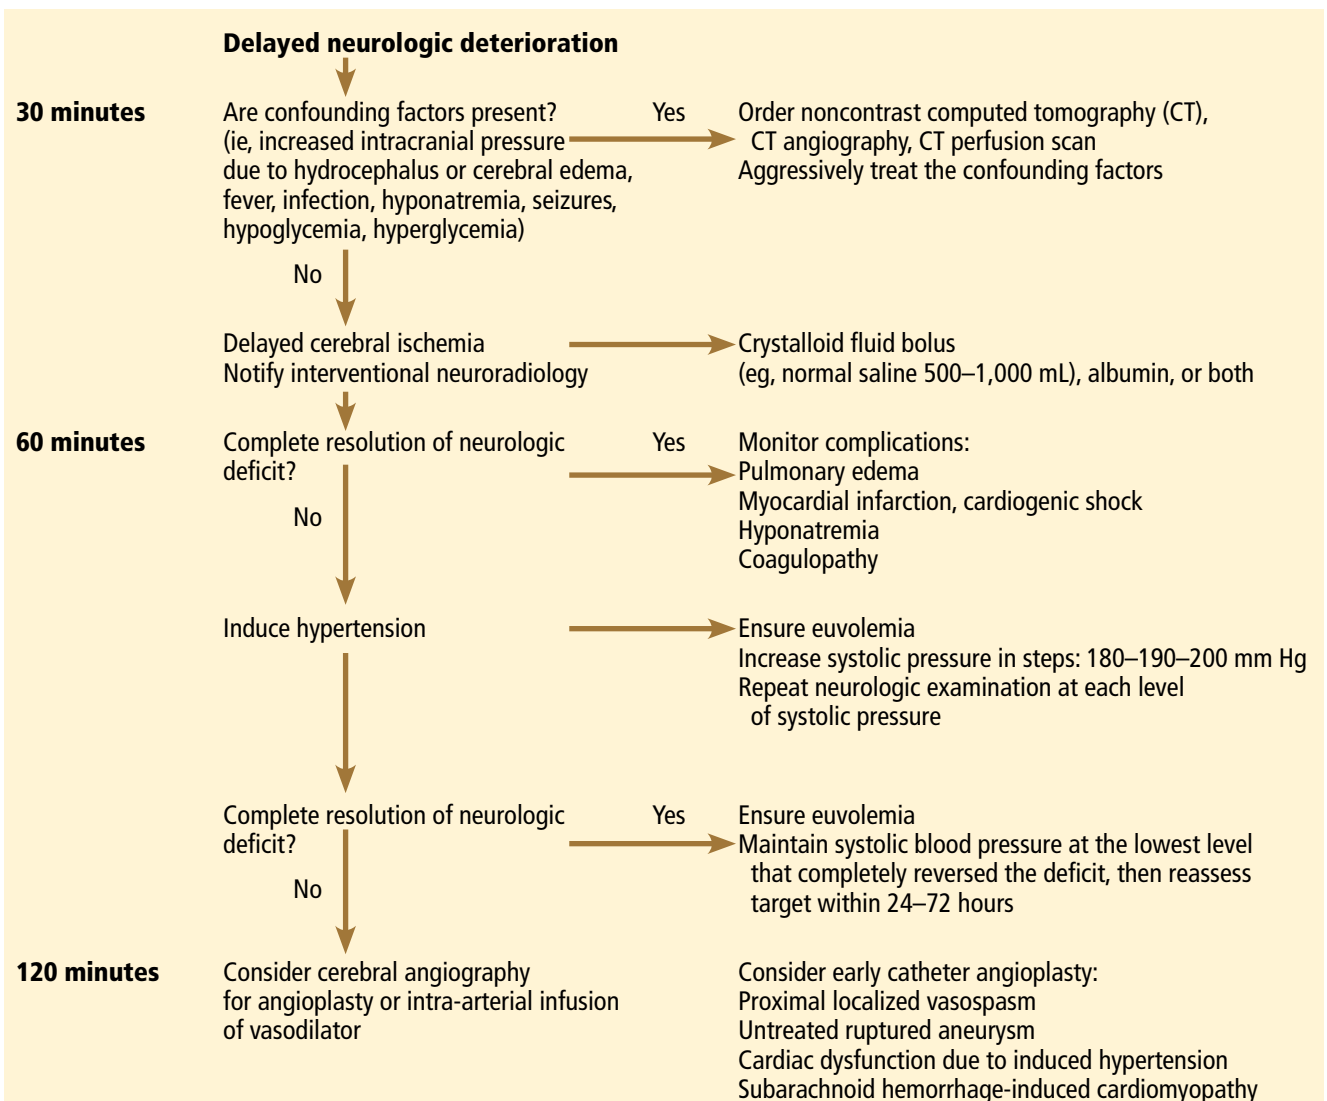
Delayed neurologic deterioration

30 minutes

Are confounding factors present? (ie, increased intracranial pressure due to hydrocephalus or cerebral edema, fever, infection, hyponatremia, seizures, hypoglycemia, hyperglycemia)

Yes

Order noncontrast computed tomography (CT), CT angiography, CT perfusion scan
Aggressively treat the confounding factors

No

Delayed cerebral ischemia
Notify interventional neuroradiology

Crystalloid fluid bolus
(eg, normal saline 500–1,000 mL), albumin, or both

60 minutes

Complete resolution of neurologic deficit?

Yes

Monitor complications:
Pulmonary edema
Myocardial infarction, cardiogenic shock
Hyponatremia
Coagulopathy

No

Induce hypertension

Ensure euvolemia
Increase systolic pressure in steps: 180–190–200 mm Hg
Repeat neurologic examination at each level of systolic pressure

Complete resolution of neurologic deficit?

Yes

Ensure euvolemia
Maintain systolic blood pressure at the lowest level that completely reversed the deficit, then reassess target within 24–72 hours

No

120 minutes

Consider cerebral angiography for angioplasty or intra-arterial infusion of vasodilator

Consider early catheter angioplasty:
Proximal localized vasospasm
Untreated ruptured aneurysm
Cardiac dysfunction due to induced hypertension
Subarachnoid hemorrhage-induced cardiomyopathy